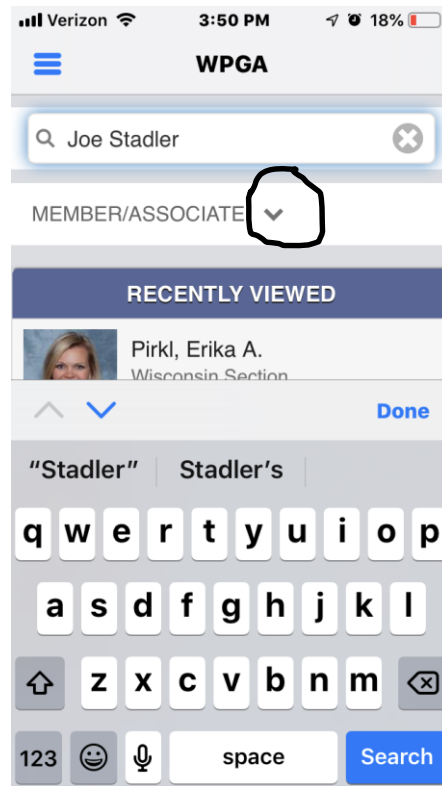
Verizon 3:50 PM 18%

WPGA

Joe Stadler

MEMBER/ASSOCIATE

RECENTLY VIEWED

Pirkl, Erika A.
Wisconsin Section

Done

"Stadler" Stadler's

q w e r t y u i o p
a s d f g h j k l
z x c v b n m
123 space Search